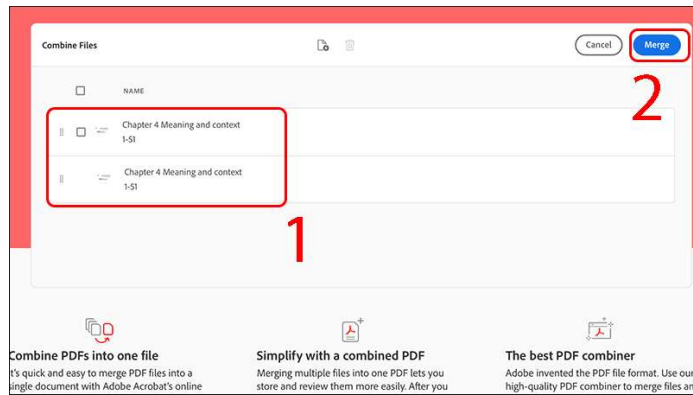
Combine Files

Cancel

Merge

2

NAME

Chapter 4 Meaning and context
1-51

Chapter 4 Meaning and context
1-51

1

Combine PDFs into one file
t's quick and easy to merge PDF files into a single document with Adobe Acrobat's online

Simplify with a combined PDF
Merging multiple files into one PDF lets you store and review them more easily. After you

The best PDF combiner
Adobe invented the PDF file format. Use our high-quality PDF combiner to merge files an